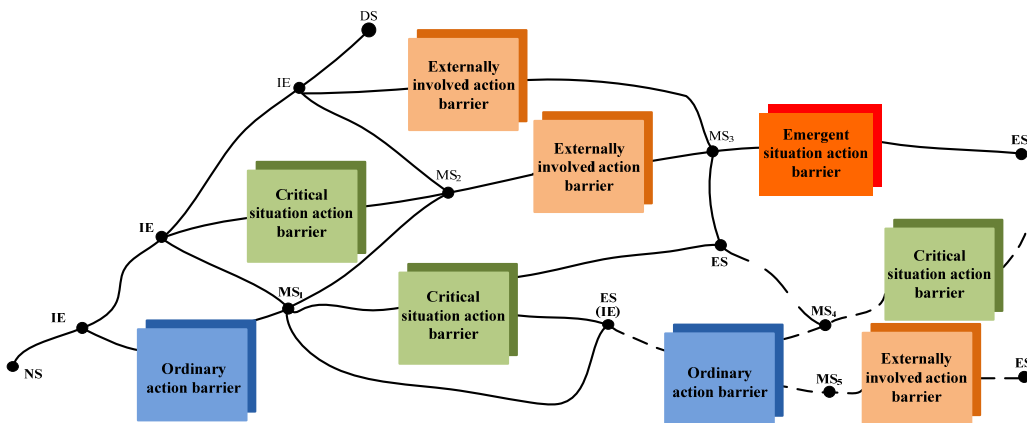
DS

IE

Externally involved action barrier

Externally involved action barrier

$MS_3$

Emergent situation action barrier

ES

Critical situation action barrier

$MS_2$

IE

ES

Critical situation action barrier

IE

$MS_1$

Critical situation action barrier

ES (IE)

$MS_4$

NS

Ordinary action barrier

Ordinary action barrier

$MS_5$

Externally involved action barrier

ES